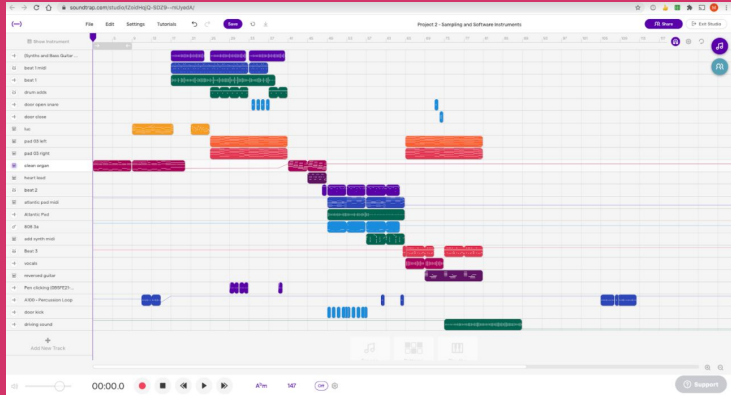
soundtrap.com/studio/l2xVHqQ-SD29--mUyedA/

File Edit Settings Tutorials Save

Project 2 - Sampling and Software Instruments

Share Exit Studio

Show instrument

(Synths and Bass Guitar...

Beat 1 midi

Beat 1

drum solds

door open snare

door close

loc

pad 03 left

pad 03 right

clean organ

heart beat

Beat 2

atlantic pad midi

Atlantic Pad

808 3a

add synth midi

Beat 3

vocals

reversed guitar

Pen clicking (99VPE21...

4100 - Percussion Loop

door kick

driving sound

Add New Track

00:00.0

A♭m 147 Off

Support